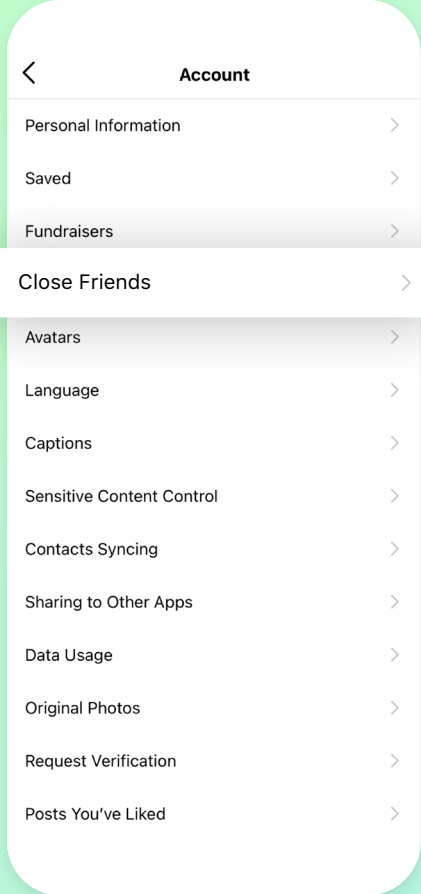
Account

Personal Information

Saved

Fundraisers

Close Friends

Avatars

Language

Captions

Sensitive Content Control

Contacts Syncing

Sharing to Other Apps

Data Usage

Original Photos

Request Verification

Posts You've Liked